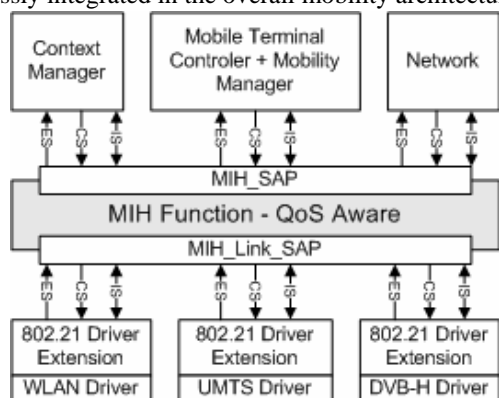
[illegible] integrated in the overall mobility architecture

Context Manager

Mobile Terminal Controler + Mobility Manager

Network

ES CS IS

ES CS IS

ES CS IS

MIH_SAP

MIH Function - QoS Aware

MIH_Link_SAP

ES CS IS

ES CS IS

ES CS IS

802.21 Driver Extension

WLAN Driver

802.21 Driver Extension

UMTS Driver

802.21 Driver Extension

DVB-H Driver